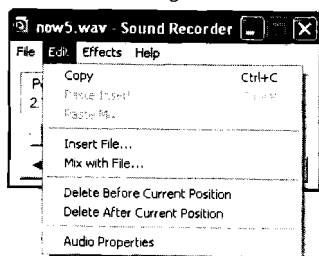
now5.wav - Sound Recorder

File Edit Effects Help

P
2.

Copy Ctrl+C
Paste Insert
Paste Mix

Insert File...
Mix with File...

Delete Before Current Position
Delete After Current Position

Audio Properties